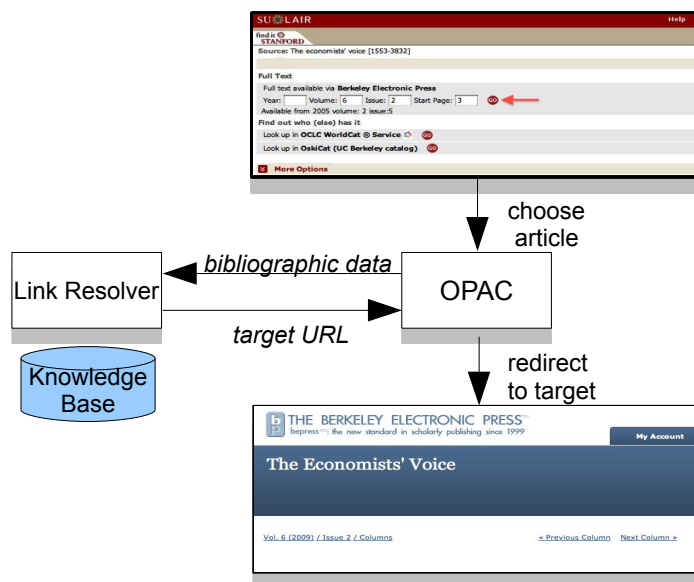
SU LAIR

Help

find it STANFORD

Source: The economists' voice [1553-3832]

Full Text

Full text available via Berkeley Electronic Press

Year: Volume: 6 Issue: 2 Start Page: 3 GO

Available from 2005 volume: 2 issue:5

Find out who (else) has it

Look up in OCLC WorldCat ® Service GO

Look up in OskiCat (UC Berkeley catalog) GO

More Options

choose article

Link Resolver

bibliographic data

target URL

OPAC

Knowledge Base

redirect to target

THE BERKELEY ELECTRONIC PRESS

bepress: the new standard in scholarly publishing since 1999

My Account

The Economists' Voice

Vol. 6 (2009) / Issue 2 / Columns

« Previous Column Next Column »